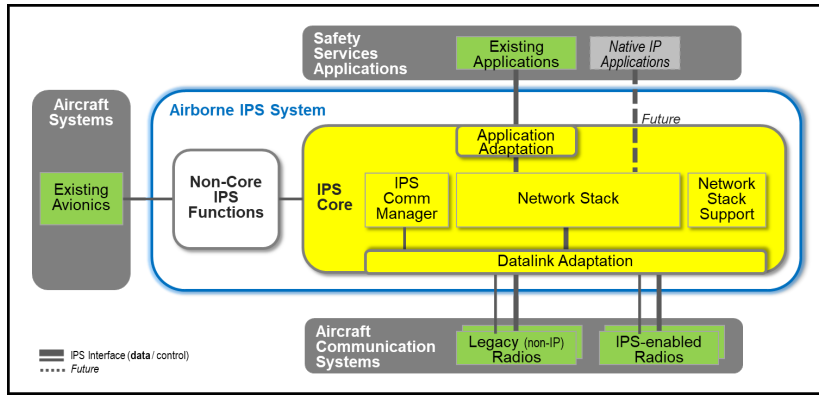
Safety Services Applications

Existing Applications

Native IP Applications

Future

Aircraft Systems

Existing Avionics

Airborne IPS System

Non-Core IPS Functions

IPS Core

Application Adaptation

IPS Comm Manager

Network Stack

Network Stack Support

Datalink Adaptation

Aircraft Communication Systems

Legacy (non-IP) Radios

IPS-enabled Radios

IPS Interface (data / control)

Future